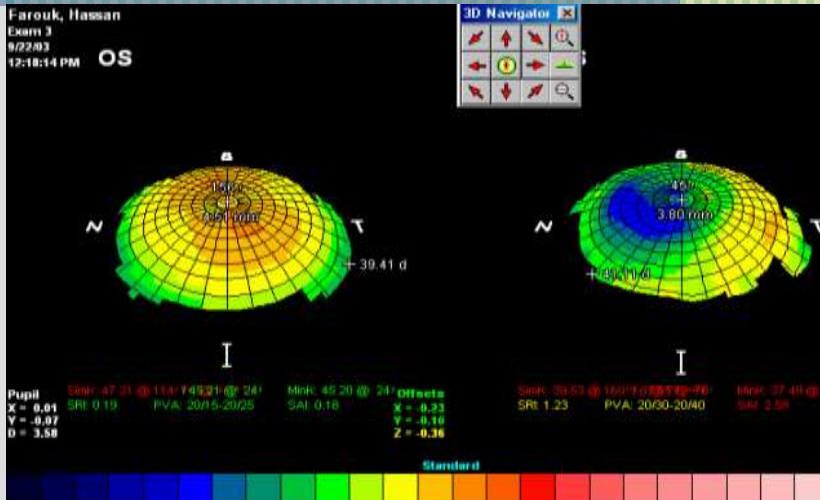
Farouk, Hassan
Exam 3
9/22/03
12:18:14 PM OS

3D Navigator

S

N T
156°
0.51 mm
39.41 d

I

S

N
45°
3.80 mm
41.11 d

I

Pupil
X = 0.01
Y = -0.07
D = 3.58

SimK: 47.21 @ 114° 45.21 @ 24°
SRI: 0.19 PVA: 20/15-20/25

MinK: 45.20 @ 24°
SAI: 0.18

Offsets
X = -0.23
Y = -0.10
Z = -0.36

SimK: 39.53 @ 160° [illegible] @ 70°
SRI: 1.23 PVA: 20/30-20/40

MinK: 37.49 @ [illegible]
SAI: 2.58

Standard